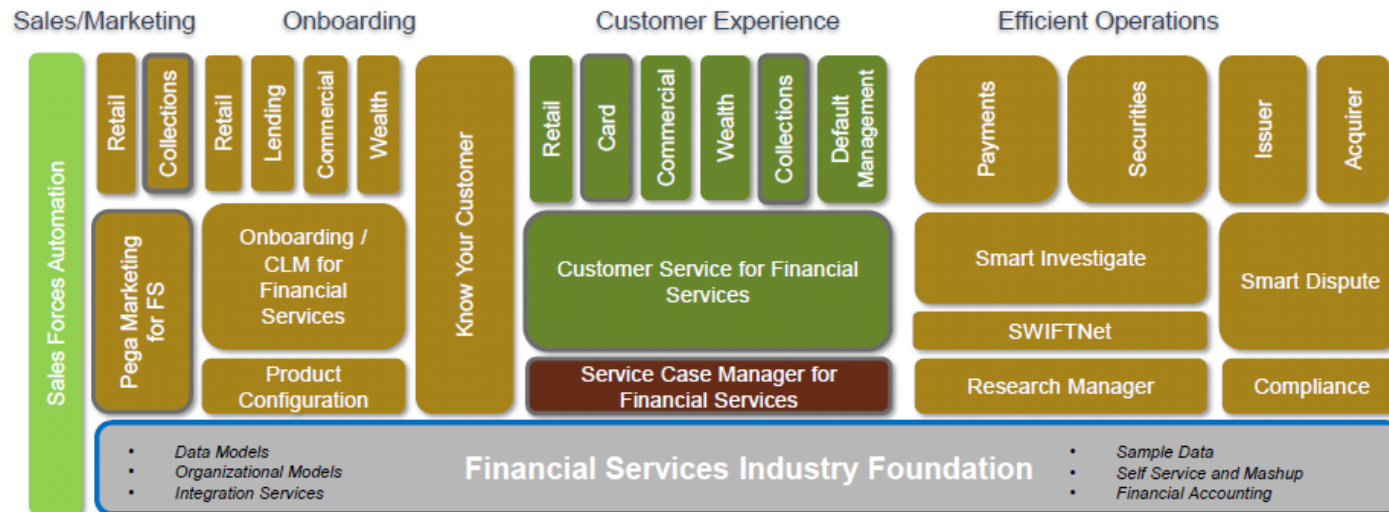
Sales/Marketing

Onboarding

Customer Experience

Efficient Operations

Sales Forces Automation

Retail

Collections

Retail

Lending

Commercial

Wealth

Know Your Customer

Retail

Card

Commercial

Wealth

Collections

Default Management

Payments

Securities

Issuer

Acquirer

Pega Marketing for FS

Onboarding / CLM for Financial Services

Product Configuration

Customer Service for Financial Services

Service Case Manager for Financial Services

Smart Investigate

SWIFTNet

Research Manager

Smart Dispute

Compliance

• Data Models
• Organizational Models
• Integration Services

Financial Services Industry Foundation

• Sample Data
• Self Service and Mashup
• Financial Accounting